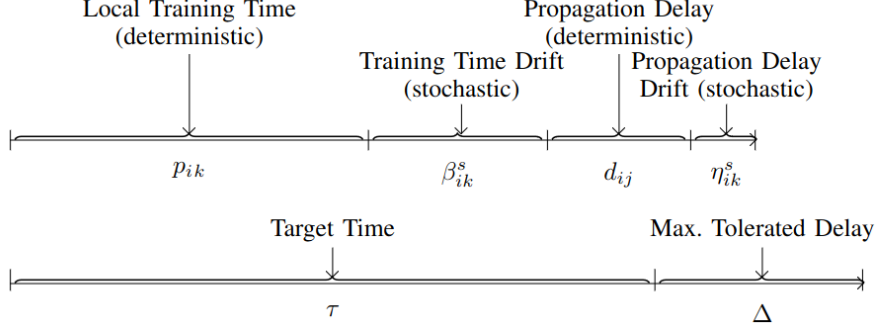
Local Training Time (deterministic)

Propagation Delay (deterministic)

Training Time Drift (stochastic)

Propagation Delay Drift (stochastic)

$p_{ik}$

$\beta_{ik}^{s}$

$d_{ij}$

$\eta_{ik}^{s}$

Target Time

Max. Tolerated Delay

$\tau$

$\Delta$